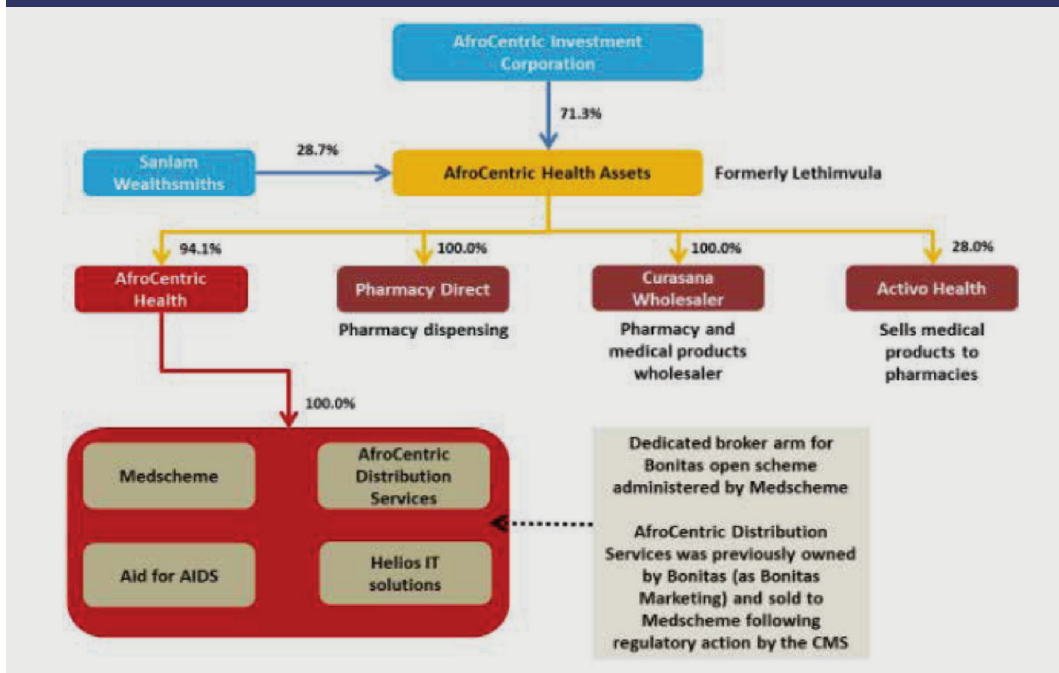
AfroCentric Investment Corporation

71.3%

Sanlam Wealthsmiths

28.7%

AfroCentric Health Assets

Formerly Lethimvula

94.1%

100.0%

100.0%

28.0%

AfroCentric Health

Pharmacy Direct

Pharmacy dispensing

Curasana Wholesaler

Pharmacy and medical products wholesaler

Activo Health

Sells medical products to pharmacies

100.0%

Medscheme

AfroCentric Distribution Services

Aid for AIDS

Helios IT solutions

Dedicated broker arm for Bonitas open scheme administered by Medscheme

AfroCentric Distribution Services was previously owned by Bonitas (as Bonitas Marketing) and sold to Medscheme following regulatory action by the CMS